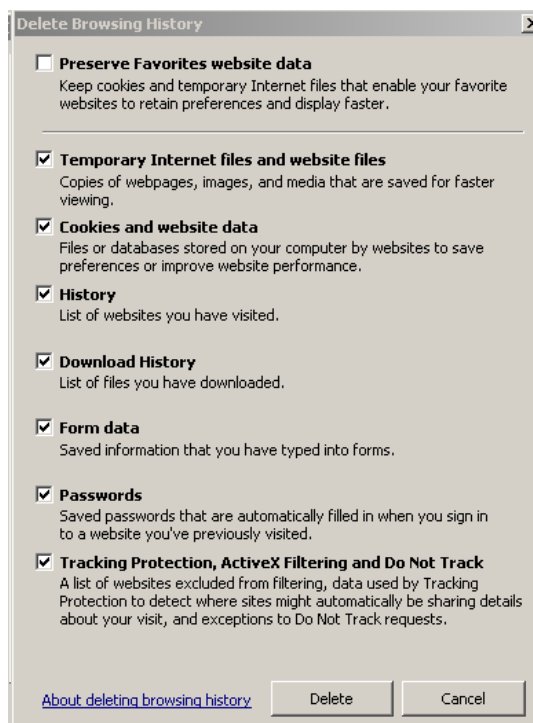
Delete Browsing History

Preserve Favorites website data
Keep cookies and temporary Internet files that enable your favorite websites to retain preferences and display faster.

Temporary Internet files and website files
Copies of webpages, images, and media that are saved for faster viewing.

Cookies and website data
Files or databases stored on your computer by websites to save preferences or improve website performance.

History
List of websites you have visited.

Download History
List of files you have downloaded.

Form data
Saved information that you have typed into forms.

Passwords
Saved passwords that are automatically filled in when you sign in to a website you've previously visited.

Tracking Protection, ActiveX Filtering and Do Not Track
A list of websites excluded from filtering, data used by Tracking Protection to detect where sites might automatically be sharing details about your visit, and exceptions to Do Not Track requests.

About deleting browsing history
Delete
Cancel